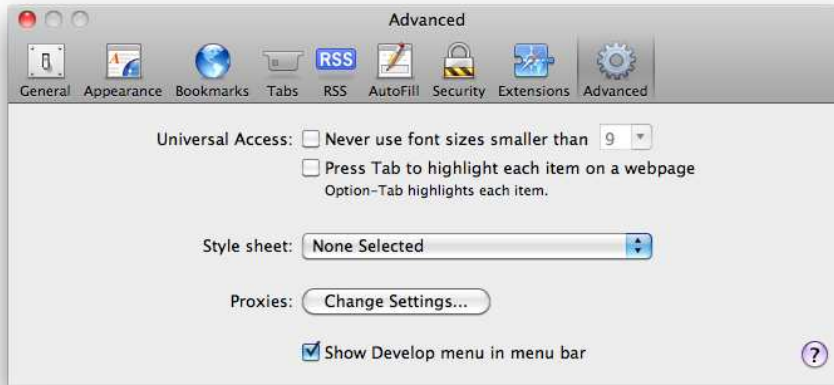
Advanced

General Appearance Bookmarks Tabs RSS AutoFill Security Extensions Advanced

RSS

Universal Access: Never use font sizes smaller than 9

Press Tab to highlight each item on a webpage
Option-Tab highlights each item.

Style sheet: None Selected

Proxies: Change Settings...

Show Develop menu in menu bar

?